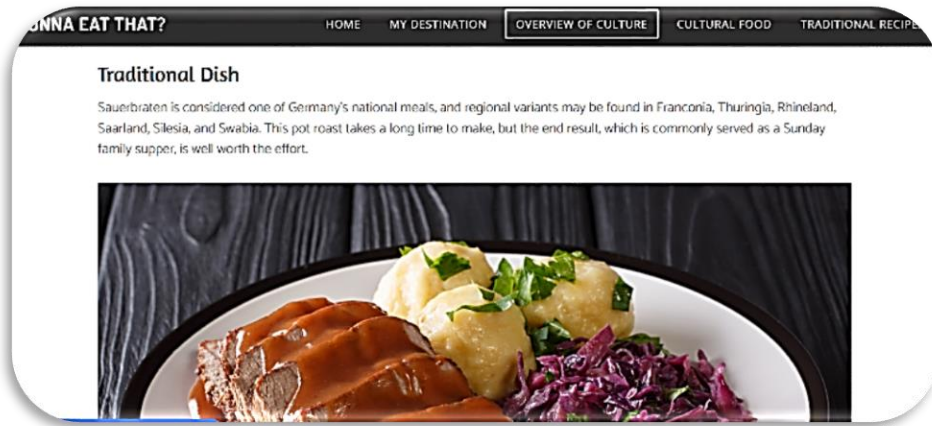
UNNA EAT THAT?

HOME MY DESTINATION OVERVIEW OF CULTURE CULTURAL FOOD TRADITIONAL RECIPE

Traditional Dish

Sauerbraten is considered one of Germany's national meals, and regional variants may be found in Franconia, Thuringia, Rhineland, Saarland, Silesia, and Swabia. This pot roast takes a long time to make, but the end result, which is commonly served as a Sunday family supper, is well worth the effort.